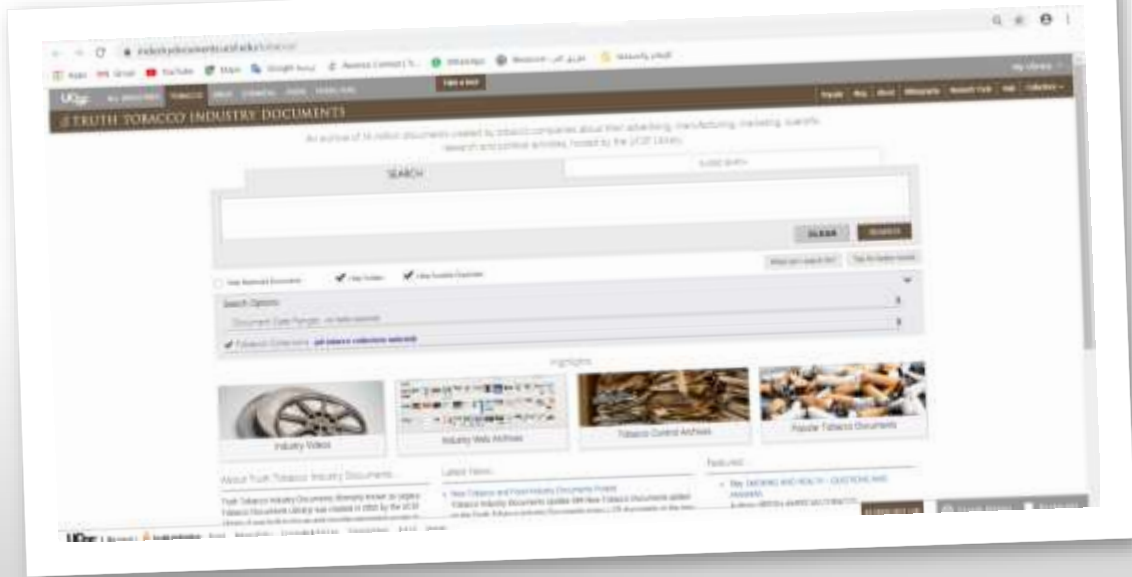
industrydocuments.ucsf.edu/tobacco/

Apps Gmail YouTube Maps

UCSF ALL INDUSTRIES TOBACCO

TRUTH TOBACCO INDUSTRY DOCUMENTS

An archive of 14 million documents created by tobacco companies about their advertising, manufacturing, marketing, scientific research and political activities, hosted by the UCSF Library.

SEARCH

CLEAR SEARCH

Search Options

Document Date Range

Tobacco Collections: (all tobacco collections selected)

Highlights

Industry Videos

Industry Web Archives

Tobacco Control Archives

Popular Tobacco Documents

About Truth Tobacco Industry Documents

Latest News

Featured

UCSF